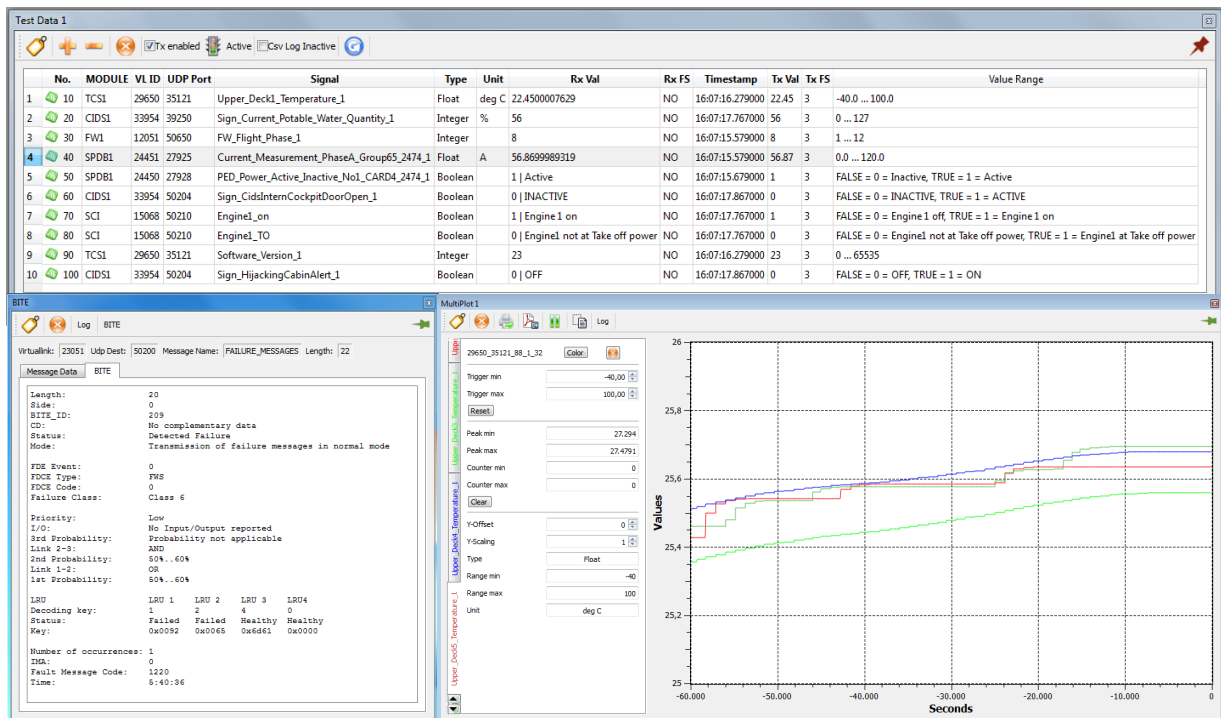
Test Data 1

Tx enabled Active Csv Log Inactive

| | No. | MODULE | VL ID | UDP Port | Signal | Type | Unit | Rx Val | Rx FS | Timestamp | Tx Val | Tx FS | Value Range |
|---|---|---|---|---|---|---|---|---|---|---|---|---|---|
| 1 | 10 | TCS1 | 29650 | 35121 | Upper_Deck1_Temperature_1 | Float | deg C | 22.4500007629 | NO | 16:07:16.279000 | 22.45 | 3 | -40.0 ... 100.0 |
| 2 | 20 | CIDS1 | 33954 | 39250 | Sign_Current_Potable_Water_Quantity_1 | Integer | % | 56 | NO | 16:07:17.767000 | 56 | 3 | 0 ... 127 |
| 3 | 30 | FW1 | 12051 | 50650 | FW_Flight_Phase_1 | Integer | | 8 | NO | 16:07:15.579000 | 8 | 3 | 1 ... 12 |
| 4 | 40 | SPDB1 | 24451 | 27925 | Current_Measurement_PhaseA_Group65_2474_1 | Float | A | 56.8699989319 | NO | 16:07:15.579000 | 56.87 | 3 | 0.0 ... 120.0 |
| 5 | 50 | SPDB1 | 24450 | 27925 | PED_Power_Active_Inactive_No1_CARD4_2474_1 | Boolean | | 1 \| Active | NO | 16:07:15.679000 | 1 | 3 | FALSE = 0 = Inactive, TRUE = 1 = Active |
| 6 | 60 | CIDS1 | 33954 | 50204 | Sign_CidsInternCockpitDoorOpen_1 | Boolean | | 0 \| INACTIVE | NO | 16:07:17.867000 | 0 | 3 | FALSE = 0 = INACTIVE, TRUE = 1 = ACTIVE |
| 7 | 70 | SCI | 15068 | 50210 | Engine1_on | Boolean | | 1 \| Engine 1 on | NO | 16:07:17.767000 | 1 | 3 | FALSE = 0 = Engine 1 off, TRUE = 1 = Engine 1 on |
| 8 | 80 | SCI | 15068 | 50210 | Engine1_TO | Boolean | | 0 \| Engine1 not at Take off power | NO | 16:07:17.767000 | 0 | 3 | FALSE = 0 = Engine1 not at Take off power, TRUE = 1 = Engine1 at Take off power |
| 9 | 90 | TCS1 | 29650 | 35121 | Software_Version_1 | Integer | | 23 | NO | 16:07:16.279000 | 23 | 3 | 0 ... 65535 |
| 10 | 100 | CIDS1 | 33954 | 50204 | Sign_HijackingCabinAlert_1 | Boolean | | 0 \| OFF | NO | 16:07:17.867000 | 0 | 3 | FALSE = 0 = OFF, TRUE = 1 = ON |

BITE

Log BITE

Virtuallink: 23051 Udp Dest: 50200 Message Name: FAILURE_MESSAGES Length: 22

Message Data BITE

Length: 20
Side: 0
BITE_ID: 209
CD: No complementary data
Status: Detected Failure
Mode: Transmission of failure messages in normal mode

FDE Event: 0
FDCE Type: FWS
FDCE Code: 0
Failure Class: Class 6

Priority: Low
I/O: No Input/Output reported
3rd Probability: Probability not applicable
Link 2-3: AND
2nd Probability: 50%..60%
Link 1-2: OR
1st Probability: 50%..60%

LRU LRU 1 LRU 2 LRU 3 LRU4
Decoding key: 1 2 4 0
Status: Failed Failed Healthy Healthy
Key: 0x0092 0x0065 0x6d61 0x0000

Number of occurrences: 1
IMA: 0
Fault Message Code: 1220
Time: 5:40:36

MultiPlot 1

Log

Upper_Deck3_Temperature_1
Upper_Deck4_Temperature_1
Upper_Deck5_Temperature_1

29650_35121_88_1_32 Color
Trigger min -40,00
Trigger max 100,00
Reset
Peak min 27.294
Peak max 27.4791
Counter min 0
Counter max 0
Clear
Y-Offset 0
Y-Scaling 1
Type Float
Range min -40
Range max 100
Unit deg C

26
25,8
25,6
25,4
25,2
25
Values
-60.000 -50.000 -40.000 -30.000 -20.000 -10.000 0
Seconds